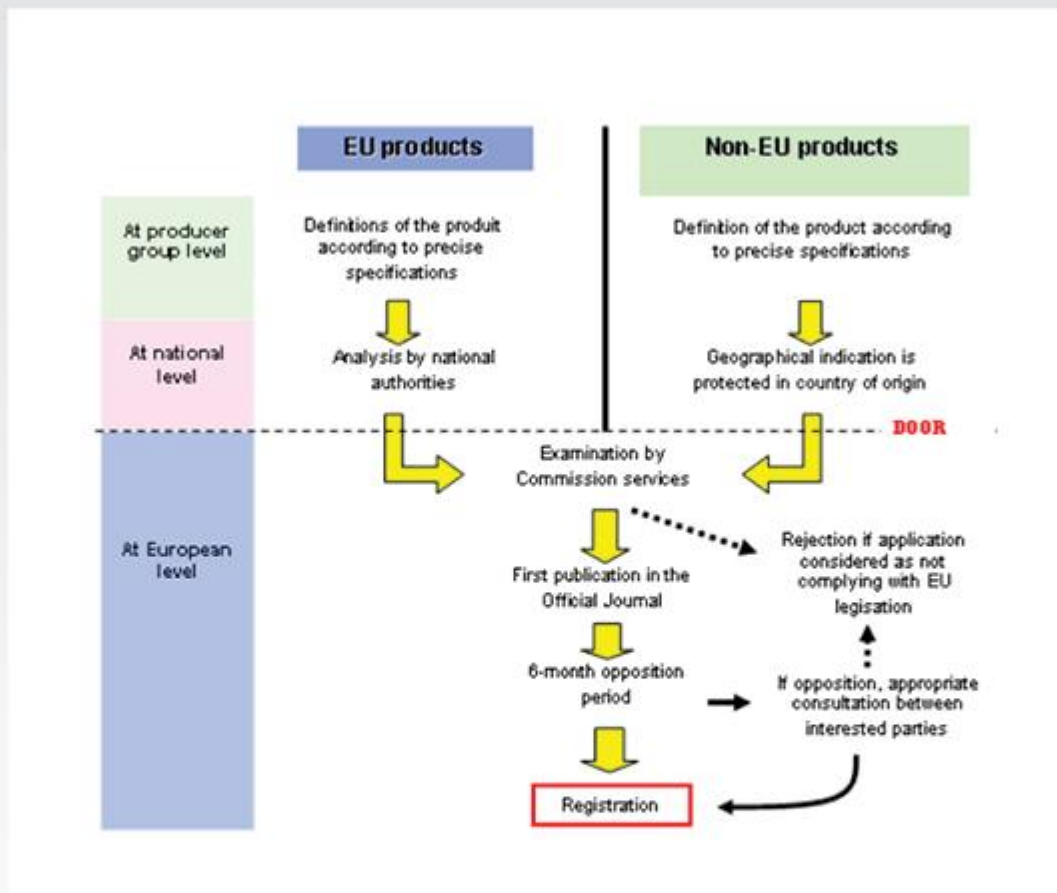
EU products

Non-EU products

At producer group level

Definitions of the produit according to precise specifications

Definition of the product according to precise specifications

At national level

Analysis by national authorities

Geographical indication is protected in country of origin

DOOR

At European level

Examination by Commission services

Rejection if application considered as not complying with EU legisation

First publication in the Official Journal

6-month opposition period

If opposition, appropriate consultation between interested parties

Registration